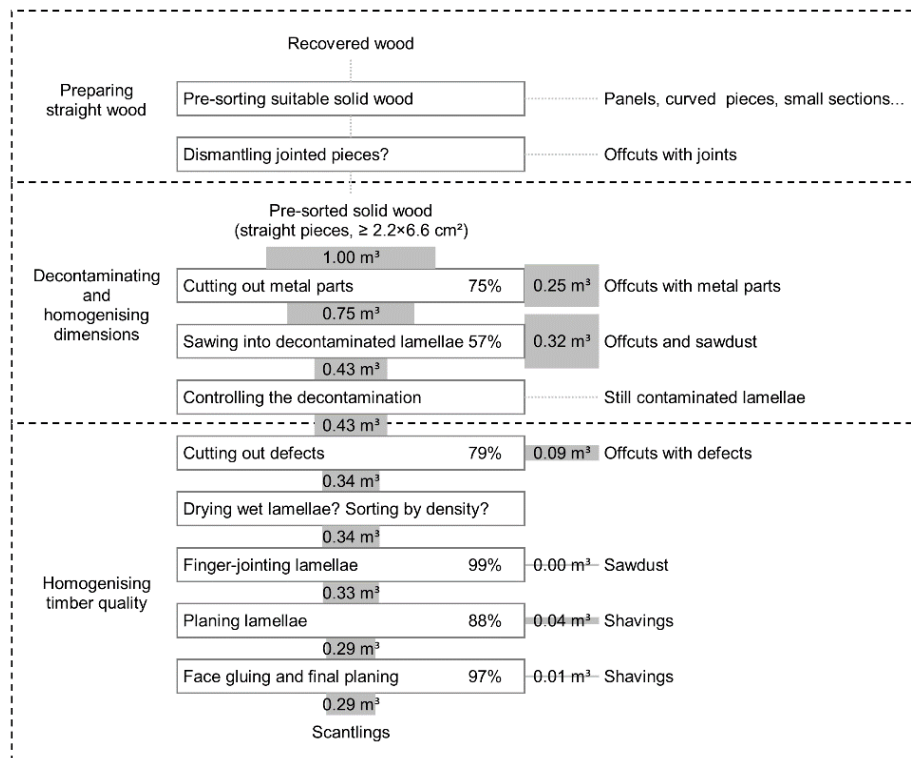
Recovered wood

Preparing straight wood

Pre-sorting suitable solid wood

Panels, curved pieces, small sections...

Dismantling jointed pieces?

Offcuts with joints

Pre-sorted solid wood (straight pieces, ≥ 2.2×6.6 cm²)

1.00 m³

Decontaminating and homogenising dimensions

Cutting out metal parts 75%

0.25 m³ Offcuts with metal parts

0.75 m³

Sawing into decontaminated lamellae 57%

0.32 m³ Offcuts and sawdust

0.43 m³

Controlling the decontamination

Still contaminated lamellae

0.43 m³

Cutting out defects 79%

0.09 m³ Offcuts with defects

0.34 m³

Drying wet lamellae? Sorting by density?

0.34 m³

Homogenising timber quality

Finger-jointing lamellae 99%

0.00 m³ Sawdust

0.33 m³

Planing lamellae 88%

0.04 m³ Shavings

0.29 m³

Face gluing and final planing 97%

0.01 m³ Shavings

0.29 m³

Scantlings